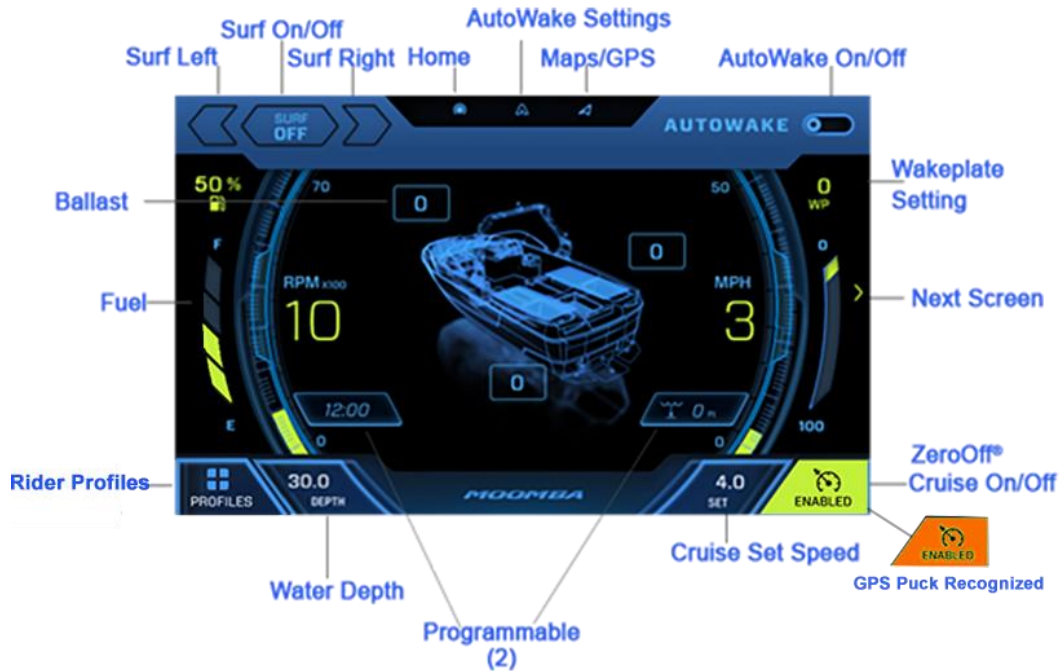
Surf On/Off
AutoWake Settings
Surf Left
Surf Right
Home
Maps/GPS
AutoWake On/Off
SURF OFF
AUTOWAKE
Wakeplate Setting
50 %
70
50
0 WP
Ballast
0
0
F
0
Fuel
RPM x100
10
MPH
3
Next Screen
0
12:00
0 ft
E
0
0
100
ZeroOff® Cruise On/Off
Rider Profiles
PROFILES
30.0 DEPTH
MOOMBA
4.0 SET
ENABLED
ENABLED
Cruise Set Speed
GPS Puck Recognized
Water Depth
Programmable (2)